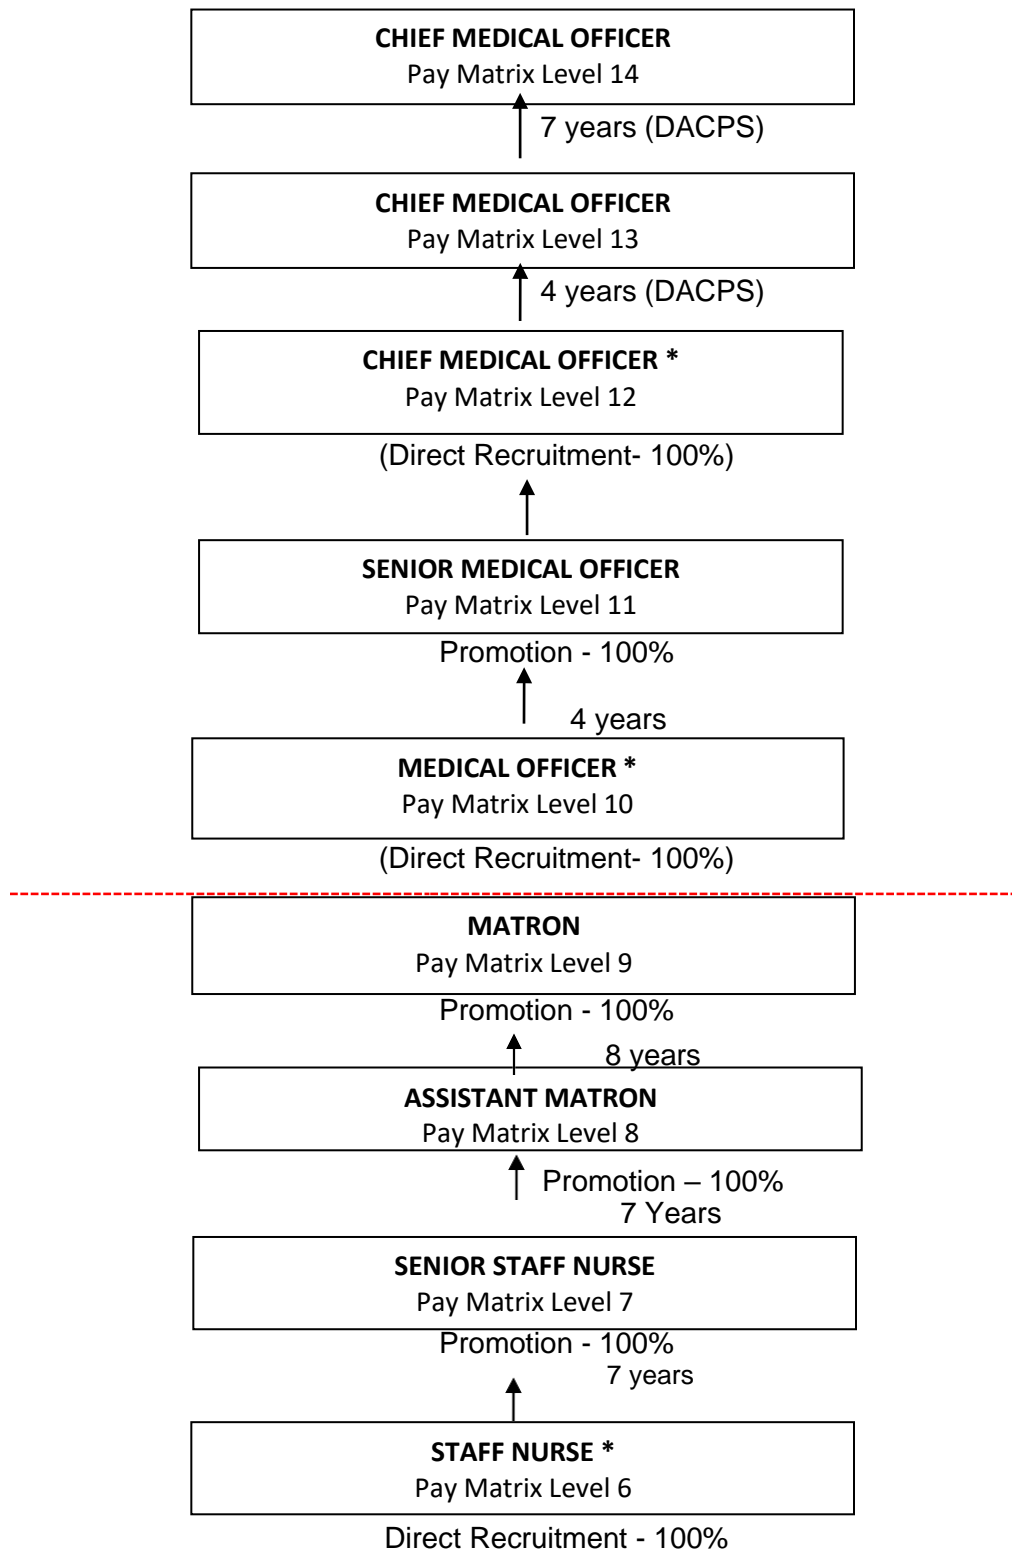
CHIEF MEDICAL OFFICER
Pay Matrix Level 14

7 years (DACPS)

CHIEF MEDICAL OFFICER
Pay Matrix Level 13

4 years (DACPS)

CHIEF MEDICAL OFFICER *
Pay Matrix Level 12

(Direct Recruitment- 100%)

SENIOR MEDICAL OFFICER
Pay Matrix Level 11

Promotion - 100%

4 years

MEDICAL OFFICER *
Pay Matrix Level 10

(Direct Recruitment- 100%)

MATRON
Pay Matrix Level 9

Promotion - 100%

8 years

ASSISTANT MATRON
Pay Matrix Level 8

Promotion – 100%
7 Years

SENIOR STAFF NURSE
Pay Matrix Level 7

Promotion - 100%
7 years

STAFF NURSE *
Pay Matrix Level 6

Direct Recruitment - 100%